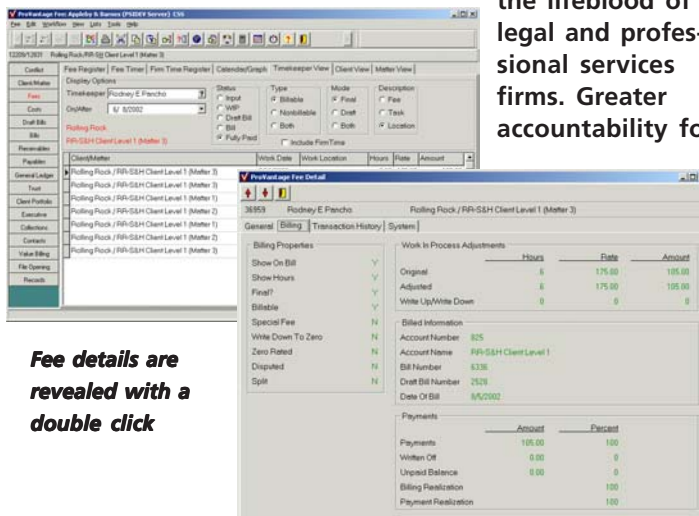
ProVantage Fee: Appleby & Barnes (PSDEV Server) CSS
File Edit Workflow View Lists Tools Help

the lifeblood of legal and professional services firms. Greater accountability fo

12/09/1/2001 Rolling Rock/RR-S&H Client Level 1 (Matter 3)

Conflict
Client Matter
Fees
Costs
Draft Bills
Bills
Receivables
Payables
General Ledger
Trust
Client Portfolio
Executive
Collections
Contacts
Value Billing
File Opening
Records

Fee Register | Fee Timer | Firm Time Register | Calendar/Graph | Timekeeper View | Client View | Matter View

Display Options
Timekeeper Rodney E Pancho
On/After 6/ 8/2002
Rolling Rock
RR-S&H Client Level 1 (Matter 3)

Status: Input, WIP, Draft Bill, Bill, Fully Paid
Type: Billable, Nonbillable, Both
Mode: Final, Draft, Both
Description: Fee, Task, Location
Include Firm Time

| Client/Matter | Work Date | Work Location | Hours | Rate | Amount |
|---|---|---|---|---|---|
| Rolling Rock / RR-S&H Client Level 1 (Matter 3) | | | | | |
| Rolling Rock / RR-S&H Client Level 1 (Matter 3) | | | | | |
| Rolling Rock / RR-S&H Client Level 1 (Matter 1) | | | | | |
| Rolling Rock / RR-S&H Client Level 1 (Matter 2) | | | | | |
| Rolling Rock / RR-S&H Client Level 1 (Matter 1) | | | | | |
| Rolling Rock / RR-S&H Client Level 1 (Matter 1) | | | | | |
| Rolling Rock / RR-S&H Client Level 1 (Matter 2) | | | | | |
| Rolling Rock / RR-S&H Client Level 1 (Matter 3) | | | | | |

ProVantage Fee Detail
36959 Rodney E Pancho Rolling Rock / RR-S&H Client Level 1 (Matter 3)
General | Billing | Transaction History | System

Billing Properties
Show On Bill Y
Show Hours Y
Final? Y
Billable Y
Special Fee N
Write Down To Zero N
Zero Rated N
Disputed N
Split N

Work In Process Adjustments
| | Hours | Rate | Amount |
|---|---|---|---|
| Original | .6 | 175.00 | 105.00 |
| Adjusted | .6 | 175.00 | 105.00 |
| Write Up/Write Down | 0 | 0 | 0 |

Billed Information
Account Number 825
Account Name RR-S&H Client Level 1
Bill Number 6336
Draft Bill Number 2526
Date Of Bill 8/6/2002

Payments
| | Amount | Percent |
|---|---|---|
| Payments | 105.00 | 100 |
| Written Off | 0.00 | 0 |
| Unpaid Balance | 0.00 | 0 |
| Billing Realization | | 100 |
| Payment Realization | | 100 |

Fee details are revealed with a double click